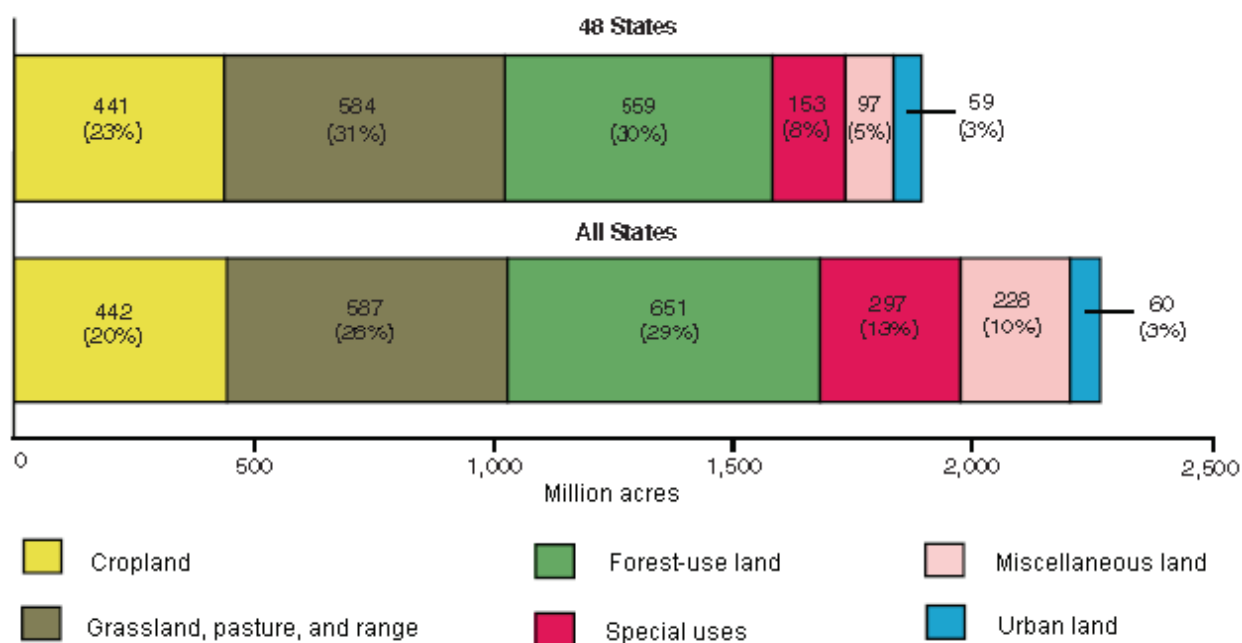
48 States

441 (23%)
584 (31%)
559 (30%)
153 (8%)
97 (5%)
59 (3%)

All States

442 (20%)
587 (26%)
651 (29%)
297 (13%)
228 (10%)
60 (3%)

0
500
1,000
1,500
2,000
2,500
Million acres

Cropland
Grassland, pasture, and range
Forest-use land
Special uses
Miscellaneous land
Urban land